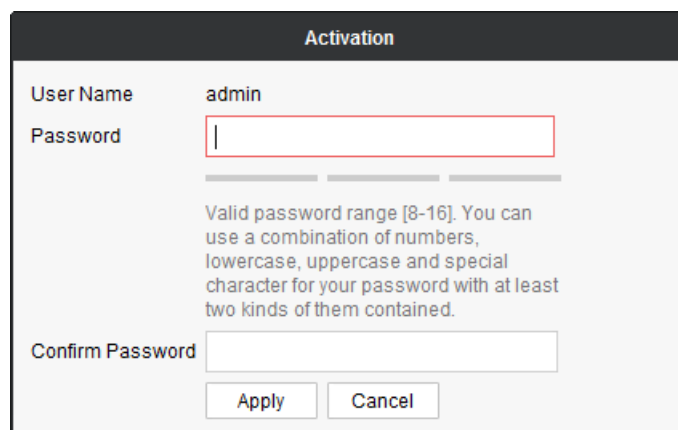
Activation

User Name admin

Password

Valid password range [8-16]. You can use a combination of numbers, lowercase, uppercase and special character for your password with at least two kinds of them contained.

Confirm Password

Apply Cancel